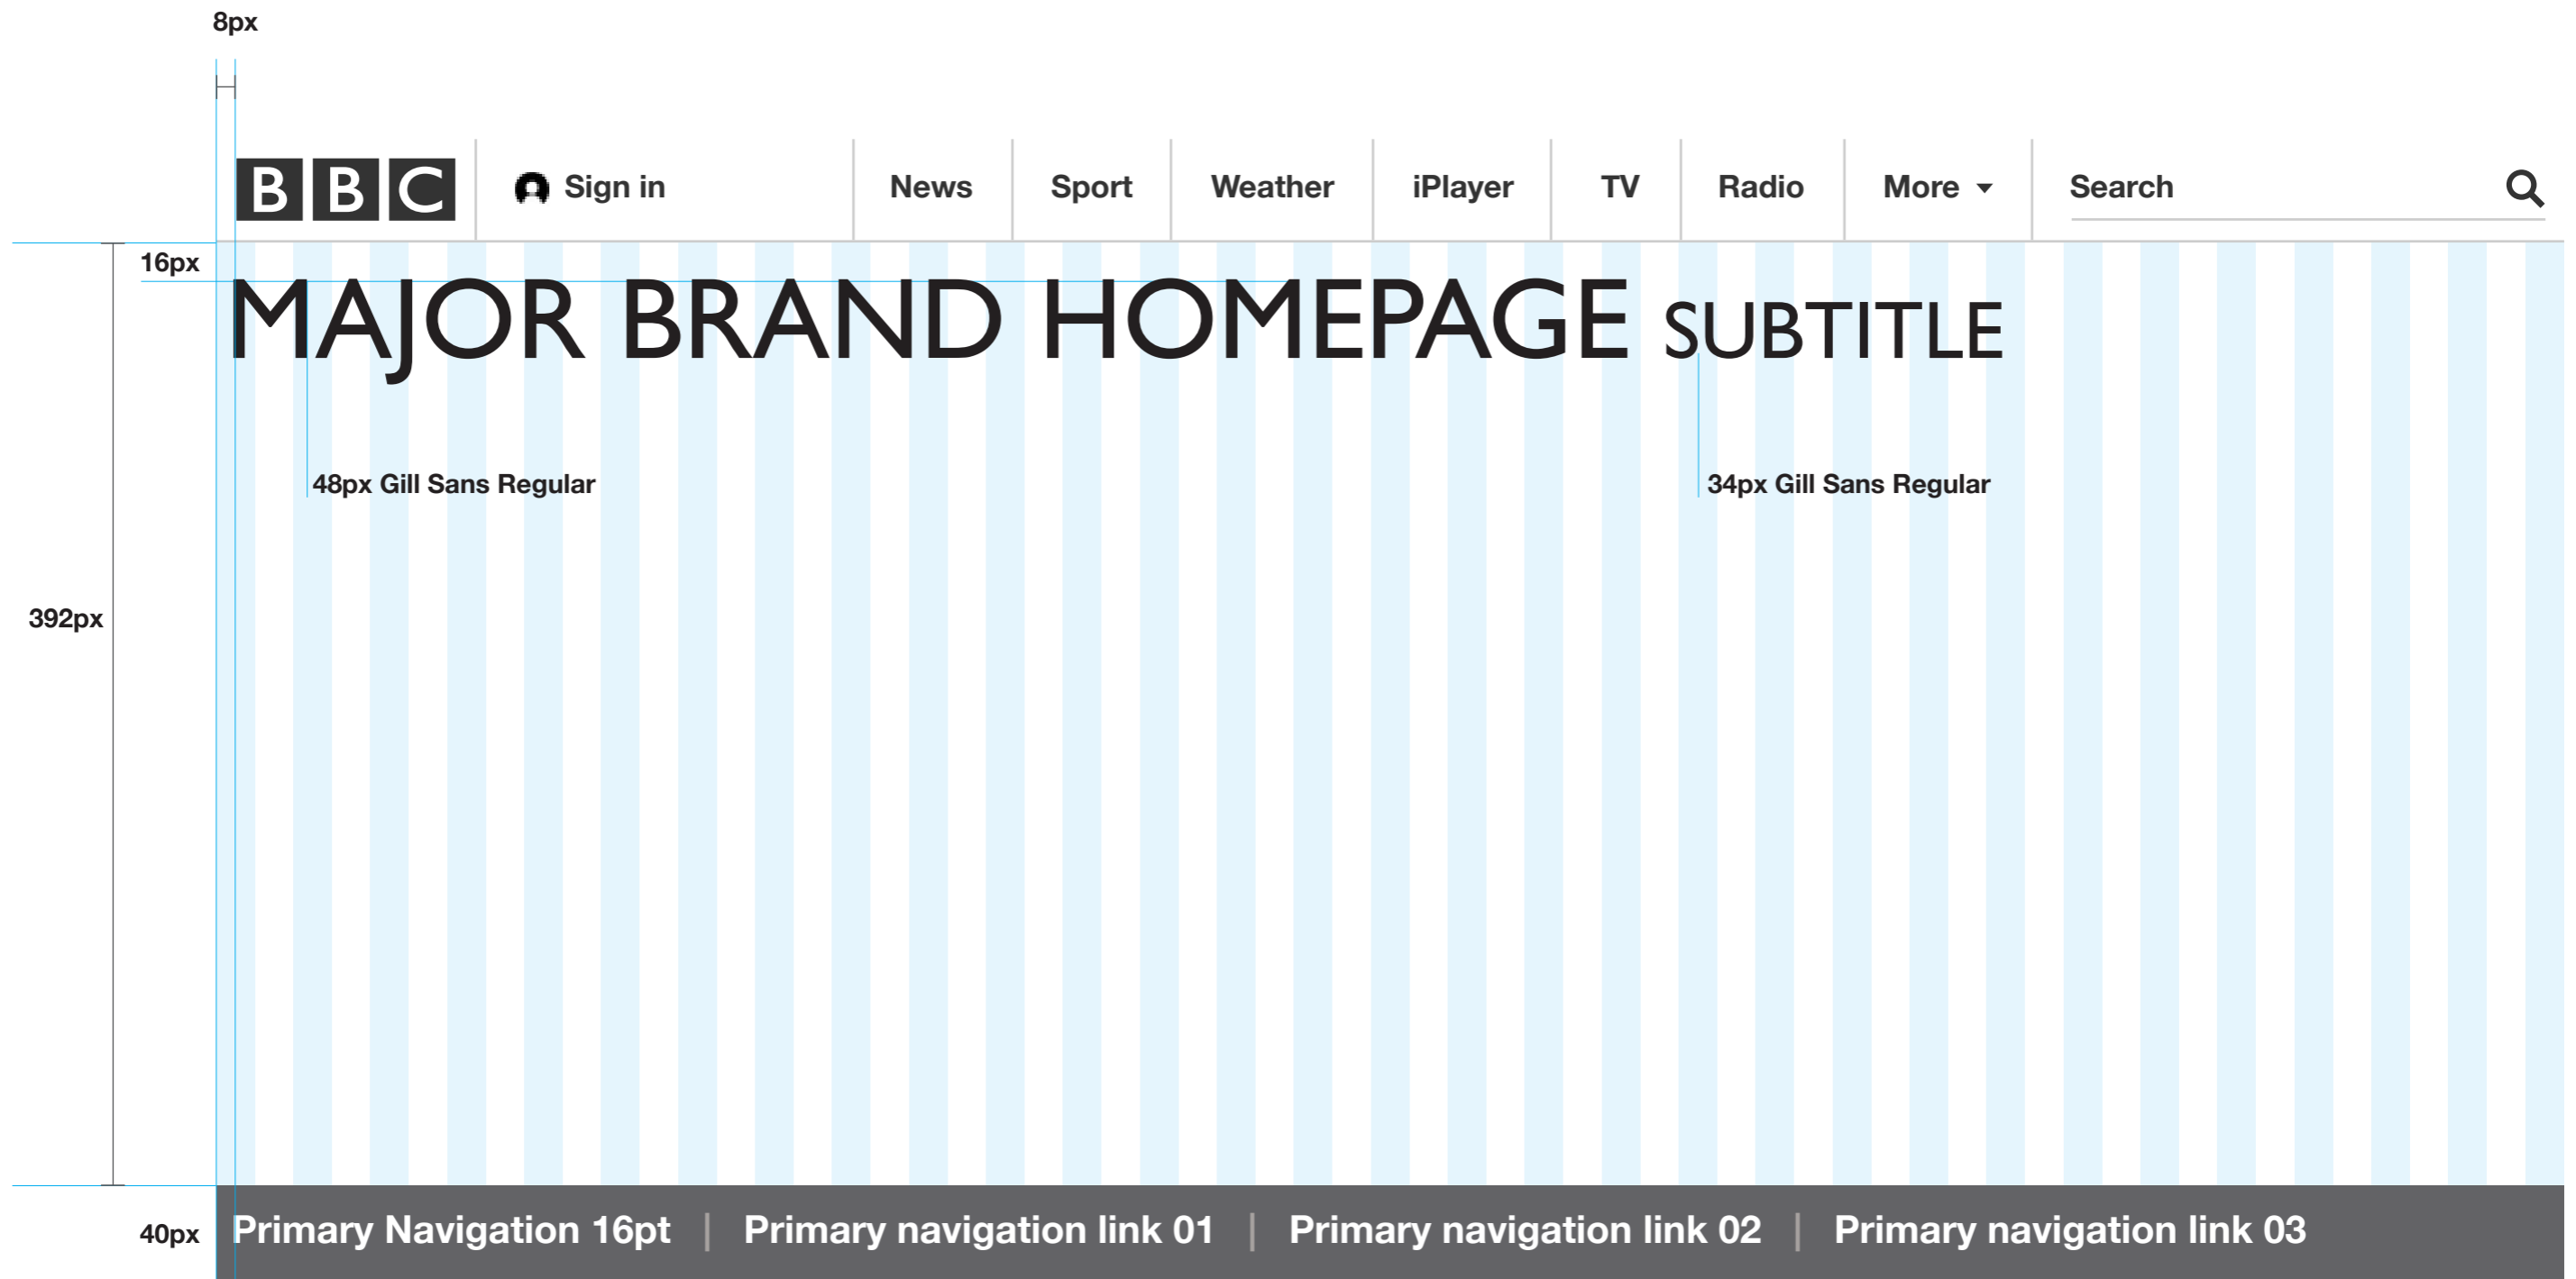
8px

BBC Sign in News Sport Weather iPlayer TV Radio More Search

16px

MAJOR BRAND HOMEPAGE SUBTITLE

48px Gill Sans Regular

34px Gill Sans Regular

392px

40px

Primary Navigation 16pt | Primary navigation link 01 | Primary navigation link 02 | Primary navigation link 03